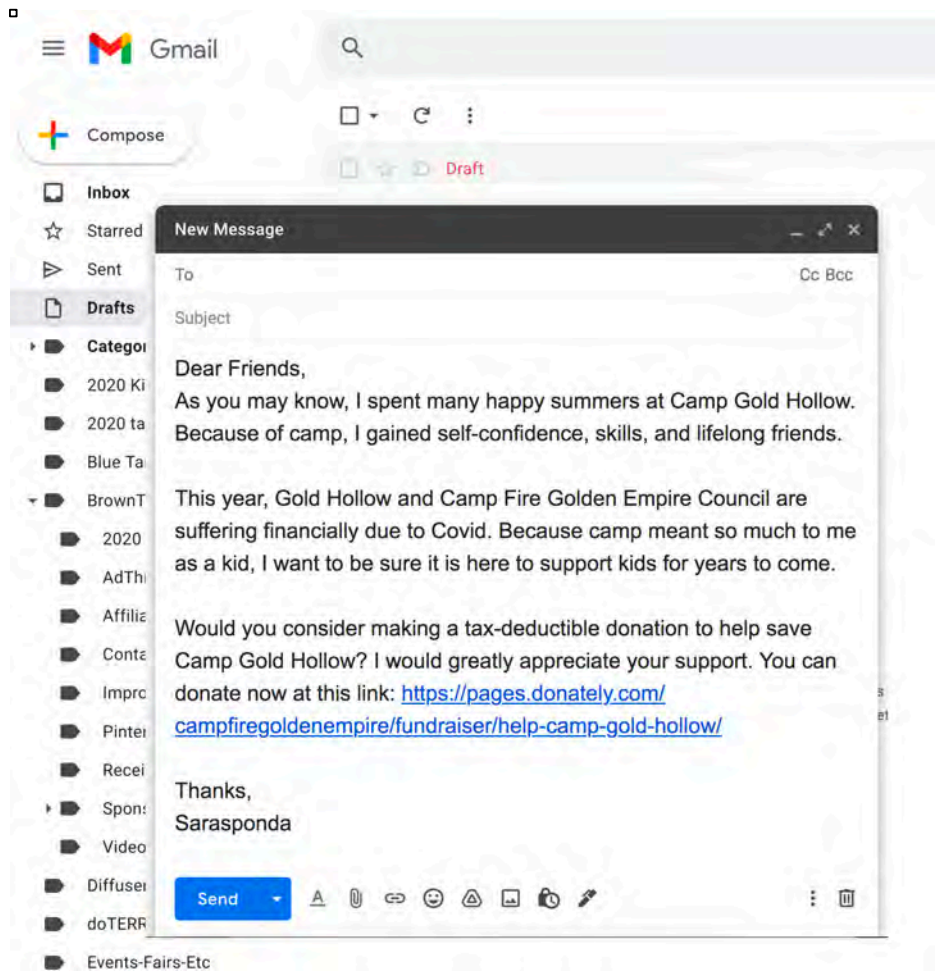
Gmail

Compose

Draft

Inbox
Starred
Sent
Drafts
Categoı
2020 Ki
2020 ta
Blue Ta
BrownT
2020
AdThi
Affilia
Conta
Impro
Pinter
Recei
Spons
Video
Diffuser
doTERR
Events-Fairs-Etc

New Message

To
Cc Bcc
Subject

Dear Friends,
As you may know, I spent many happy summers at Camp Gold Hollow. Because of camp, I gained self-confidence, skills, and lifelong friends.

This year, Gold Hollow and Camp Fire Golden Empire Council are suffering financially due to Covid. Because camp meant so much to me as a kid, I want to be sure it is here to support kids for years to come.

Would you consider making a tax-deductible donation to help save Camp Gold Hollow? I would greatly appreciate your support. You can donate now at this link: https://pages.donately.com/campfiregoldenempire/fundraiser/help-camp-gold-hollow/

Thanks,
Sarasponda

Send